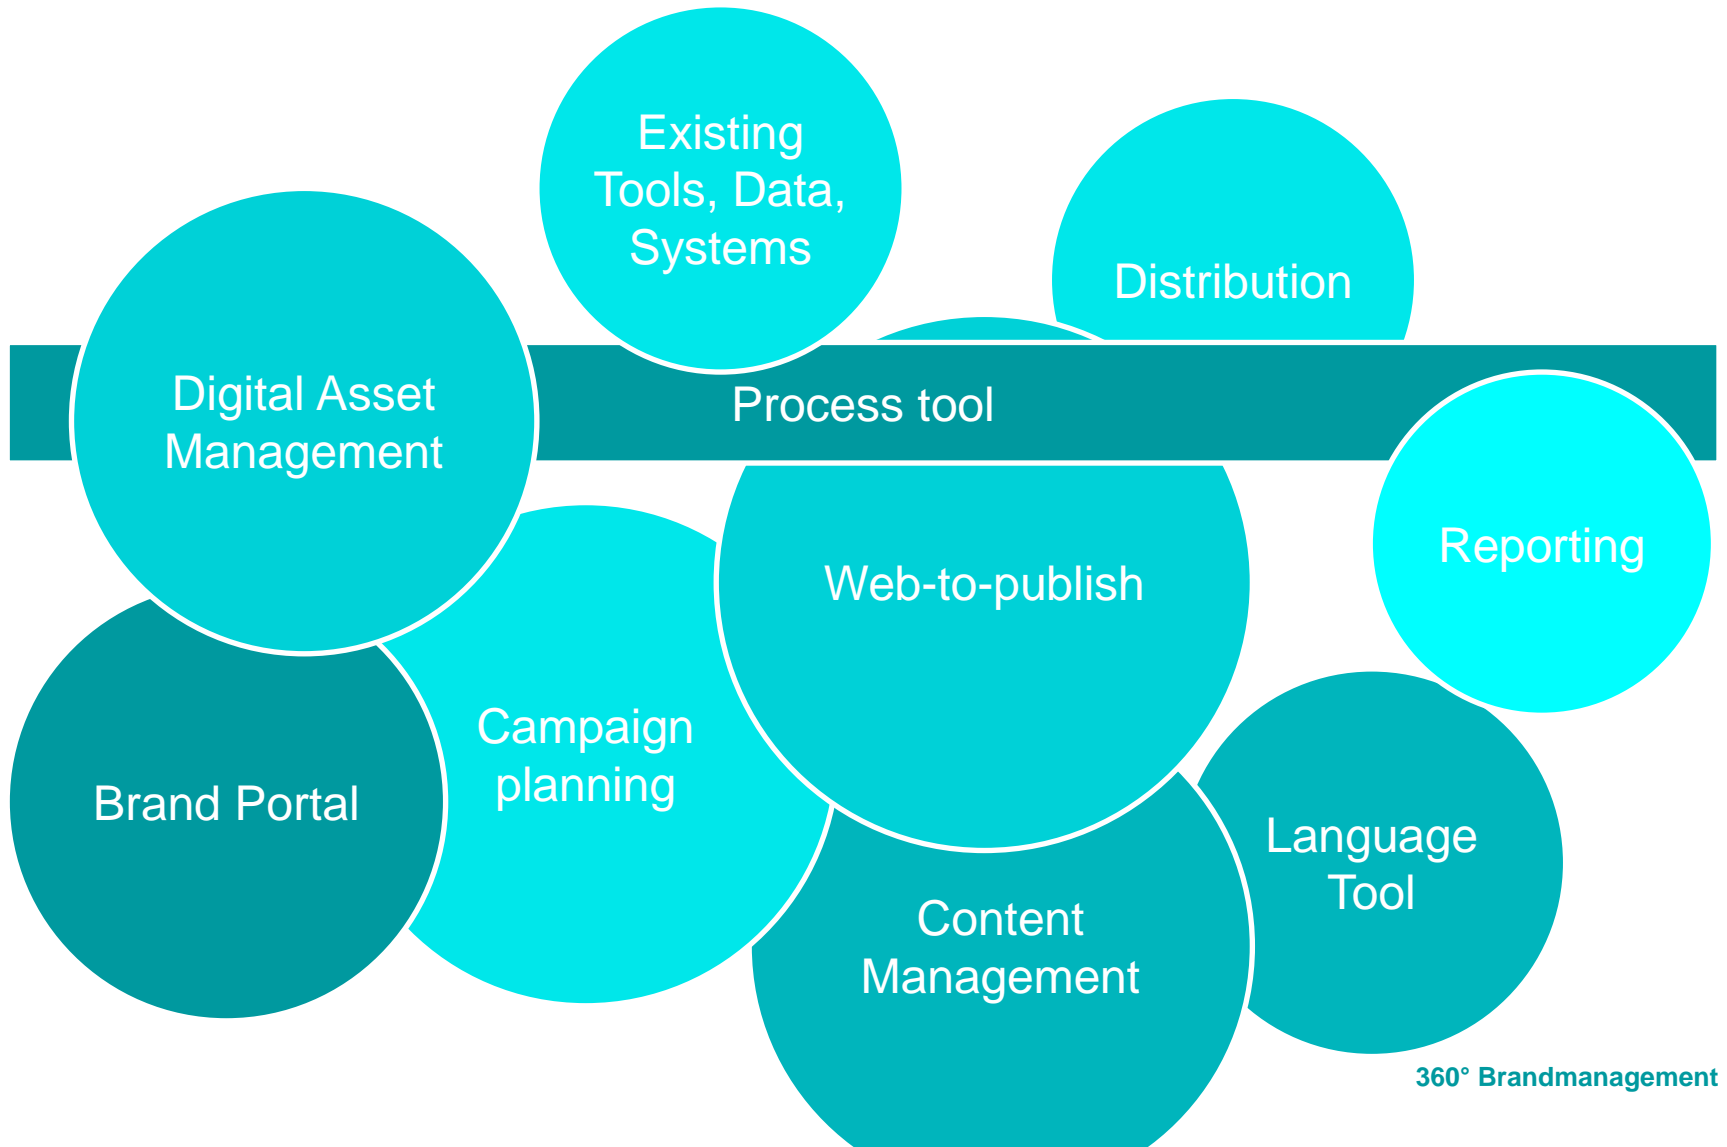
Existing Tools, Data, Systems

Distribution

Digital Asset Management

Process tool

Reporting

Web-to-publish

Campaign planning

Brand Portal

Language Tool

Content Management

360° Brandmanagement